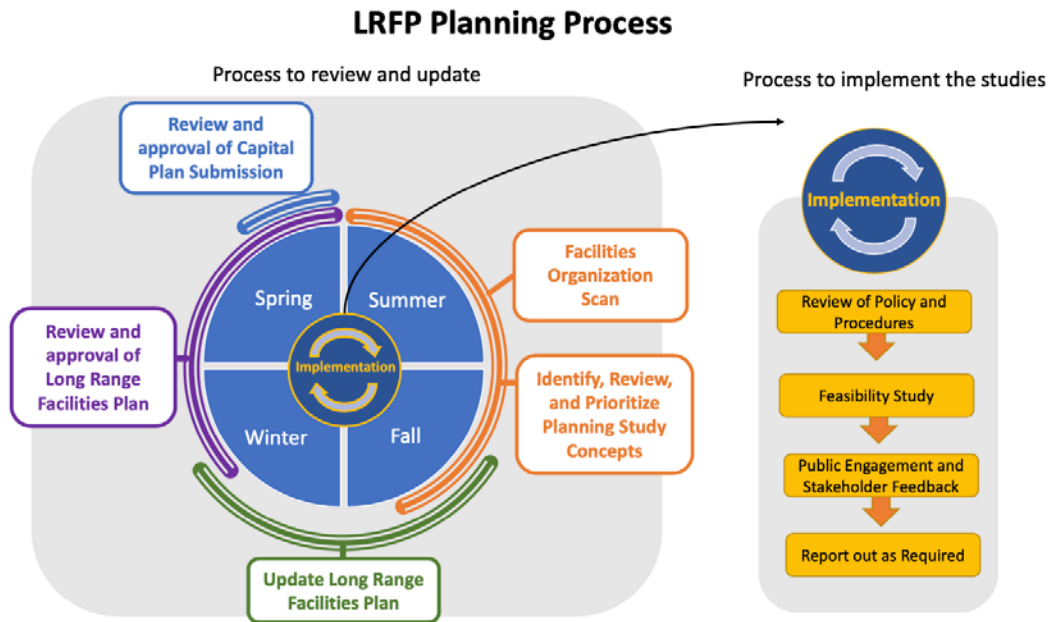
LRFP Planning Process

Process to review and update

Review and approval of Capital Plan Submission

Review and approval of Long Range Facilities Plan

Spring

Summer

Implementation

Winter

Fall

Facilities Organization Scan

Identify, Review, and Prioritize Planning Study Concepts

Update Long Range Facilities Plan

Process to implement the studies

Implementation

Review of Policy and Procedures

Feasibility Study

Public Engagement and Stakeholder Feedback

Report out as Required